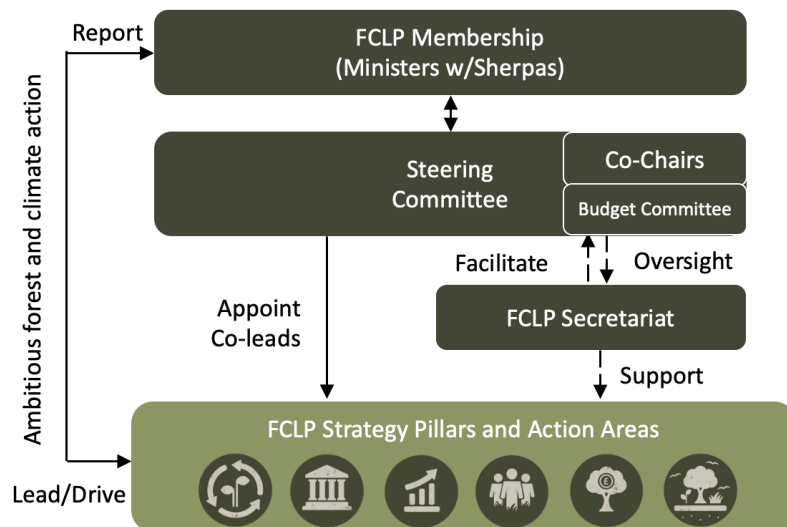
Report

FCLP Membership
(Ministers w/Sherpas)

Steering Committee

Co-Chairs

Budget Committee

Facilitate

Oversight

Appoint Co-leads

FCLP Secretariat

Support

Ambitious forest and climate action

FCLP Strategy Pillars and Action Areas

Lead/Drive